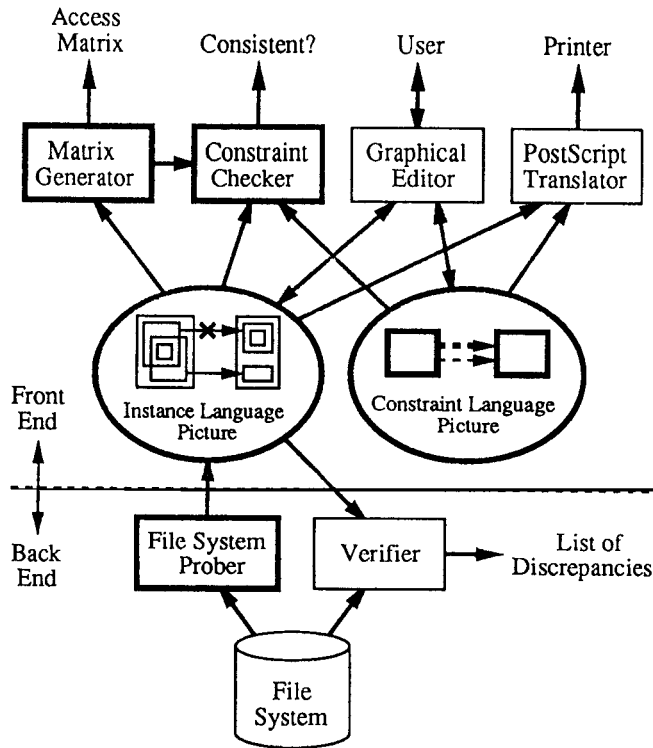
Access Matrix

Consistent?

User

Printer

Matrix Generator

Constraint Checker

Graphical Editor

PostScript Translator

Instance Language Picture

Constraint Language Picture

Front End

Back End

File System Prober

Verifier

List of Discrepancies

File System